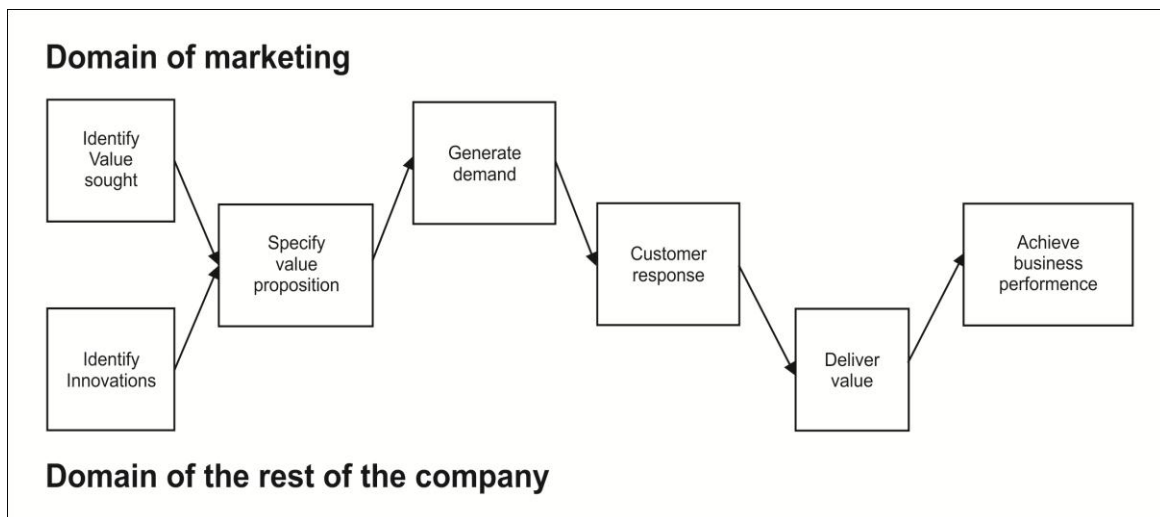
Domain of marketing

Identify Value sought

Identify Innovations

Specify value proposition

Generate demand

Customer response

Deliver value

Achieve business performence

Domain of the rest of the company